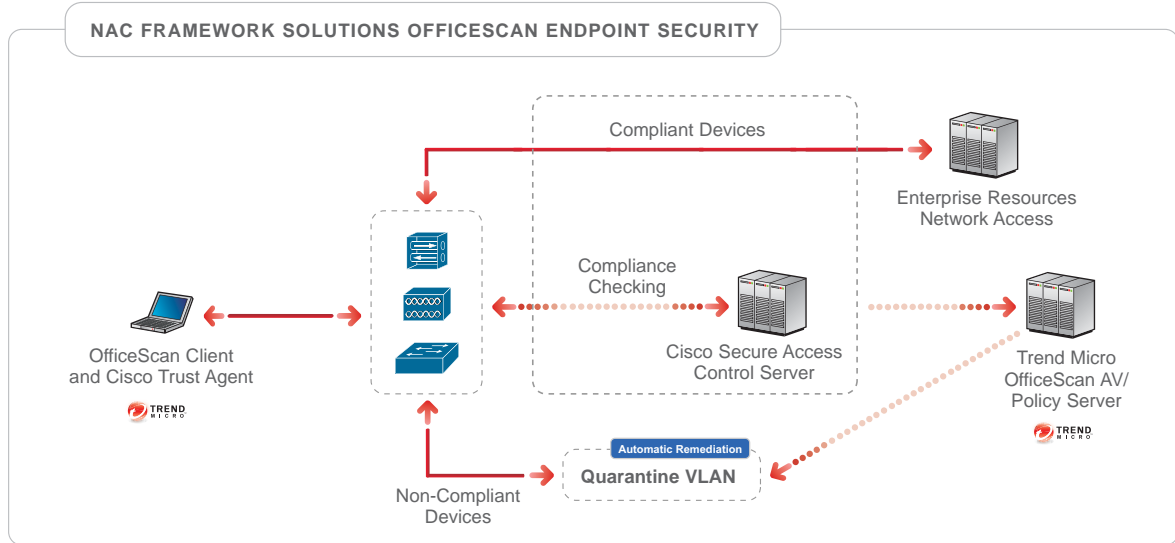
NAC FRAMEWORK SOLUTIONS OFFICESCAN ENDPOINT SECURITY

Compliant Devices

Enterprise Resources Network Access

Compliance Checking

OfficeScan Client and Cisco Trust Agent

TREND MICRO

Cisco Secure Access Control Server

Trend Micro OfficeScan AV/ Policy Server

TREND MICRO

Automatic Remediation

Quarantine VLAN

Non-Compliant Devices